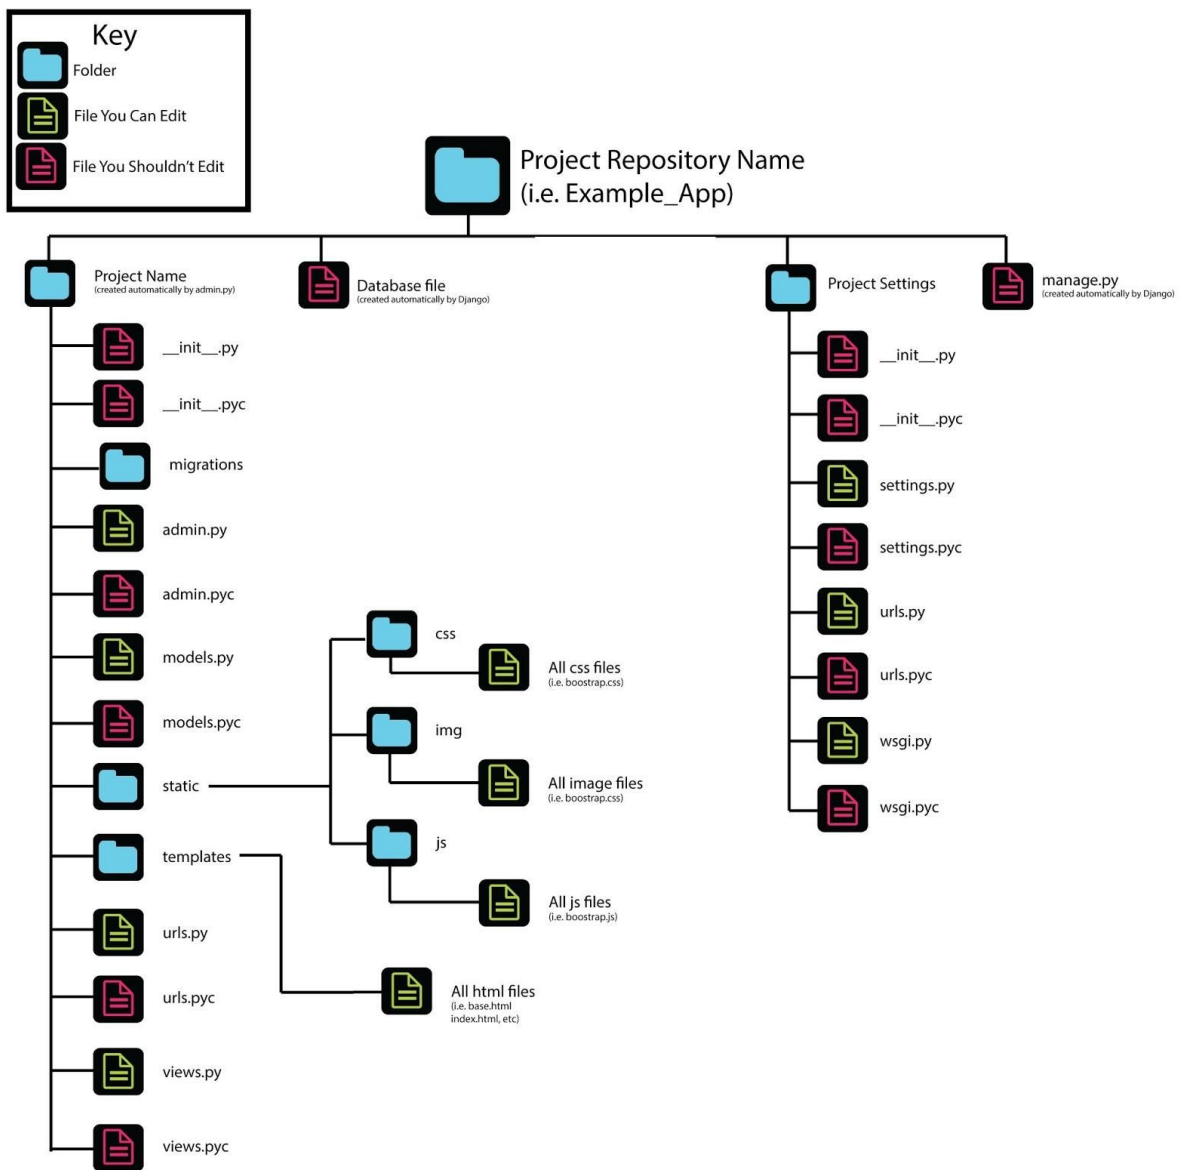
Key
Folder
File You Can Edit
File You Shouldn't Edit

Project Repository Name
(i.e. Example_App)

Project Name
(created automatically by admin.py)

Database file
(created automatically by Django)

Project Settings

manage.py
(created automatically by Django)

__init__.py
__init__.pyc
migrations
admin.py
admin.pyc
models.py
models.pyc
static
templates
urls.py
urls.pyc
views.py
views.pyc

css
All css files
(i.e. boostrap.css)
img
All image files
(i.e. boostrap.css)
js
All js files
(i.e. boostrap.js)

All html files
(i.e. base.html index.html, etc)

__init__.py
__init__.pyc
settings.py
settings.pyc
urls.py
urls.pyc
wsgi.py
wsgi.pyc